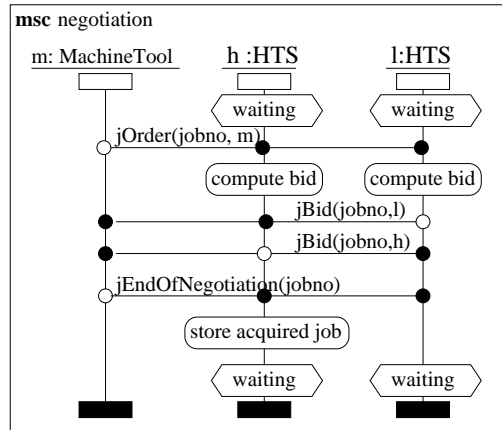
msc negotiation

m: MachineTool

h :HTS

l:HTS

waiting

waiting

jOrder(jobno, m)

compute bid

compute bid

jBid(jobno,l)

jBid(jobno,h)

jEndOfNegotiation(jobno)

store acquired job

waiting

waiting